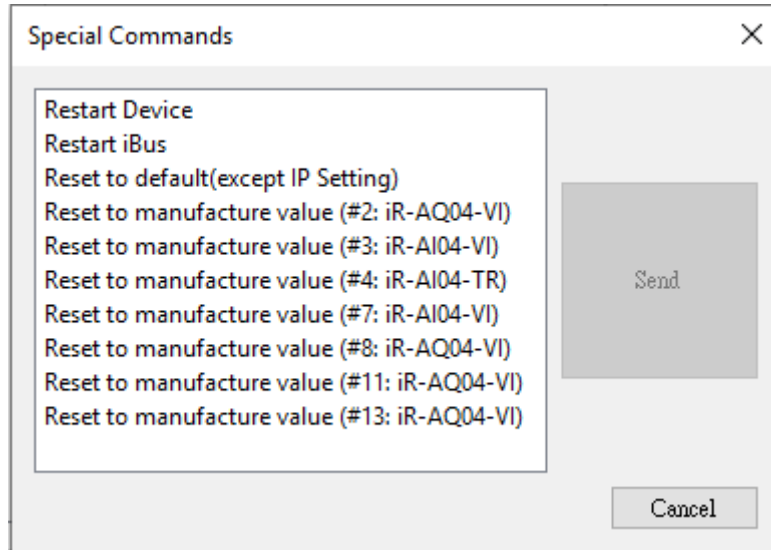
Special Commands

×

Restart Device
Restart iBus
Reset to default(except IP Setting)
Reset to manufacture value (#2: iR-AQ04-VI)
Reset to manufacture value (#3: iR-AI04-VI)
Reset to manufacture value (#4: iR-AI04-TR)
Reset to manufacture value (#7: iR-AI04-VI)
Reset to manufacture value (#8: iR-AQ04-VI)
Reset to manufacture value (#11: iR-AQ04-VI)
Reset to manufacture value (#13: iR-AQ04-VI)

Send

Cancel